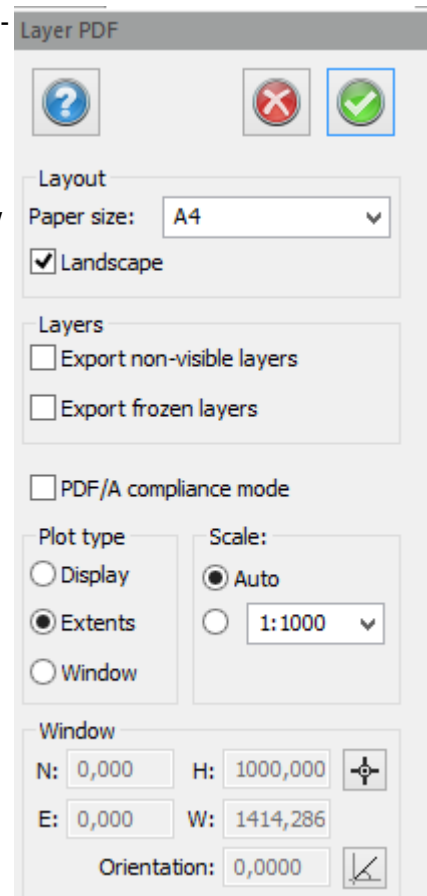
Layer PDF

Layout
Paper size: A4
Landscape

Layers
Export non-visible layers
Export frozen layers

PDF/A compliance mode

Plot type
Display
Extents
Window

Scale:
Auto
1:1000

Window
N: 0,000
H: 1000,000
E: 0,000
W: 1414,286
Orientation: 0,0000